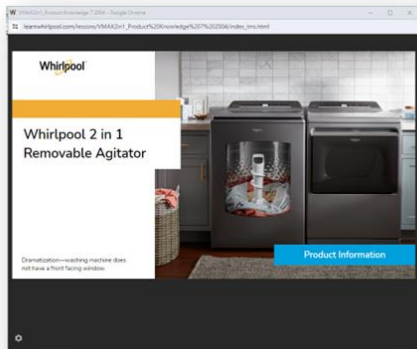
VMAX2in1_Product Knowledge 7.2004 - Google Chrome

learnwhirlpool.com/lessons/VMAX2in1_Product%20Knowledge%207%202004/index_lms.html

Whirlpool

Whirlpool 2 in 1 Removable Agitator

Dramatization—washing machine does not have a front facing window.

Product Information